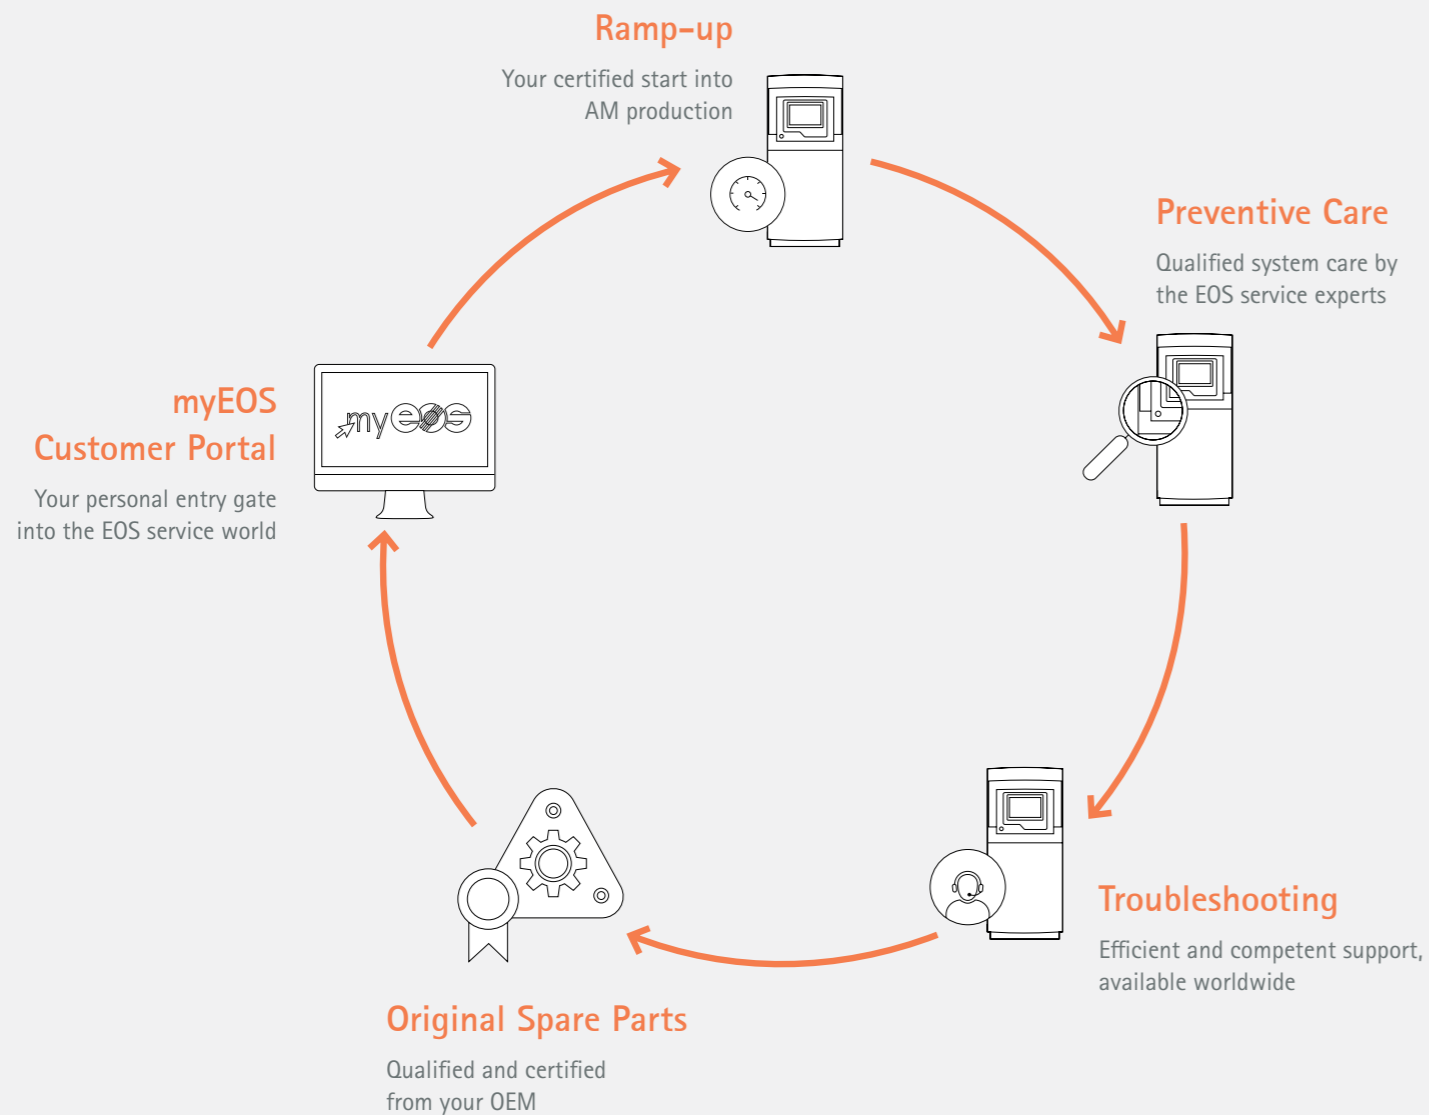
Ramp-up

Your certified start into AM production

Preventive Care

Qualified system care by the EOS service experts

myEOS

myEOS Customer Portal

Your personal entry gate into the EOS service world

Troubleshooting

Efficient and competent support, available worldwide

Original Spare Parts

Qualified and certified from your OEM